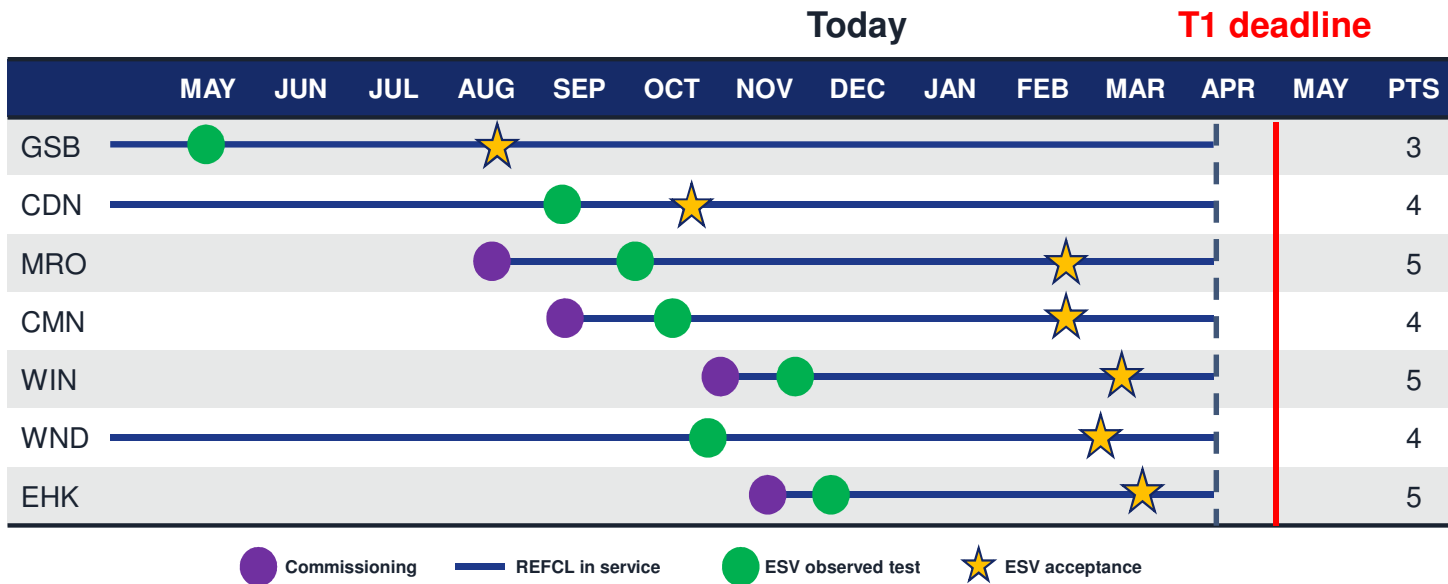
Today

T1 deadline

| | MAY | JUN | JUL | AUG | SEP | OCT | NOV | DEC | JAN | FEB | MAR | APR | MAY | PTS |
|---|---|---|---|---|---|---|---|---|---|---|---|---|---|---|
| GSB | | | | | | | | | | | | | | 3 |
| CDN | | | | | | | | | | | | | | 4 |
| MRO | | | | | | | | | | | | | | 5 |
| CMN | | | | | | | | | | | | | | 4 |
| WIN | | | | | | | | | | | | | | 5 |
| WND | | | | | | | | | | | | | | 4 |
| EHK | | | | | | | | | | | | | | 5 |

Commissioning
REFCL in service
ESV observed test
ESV acceptance